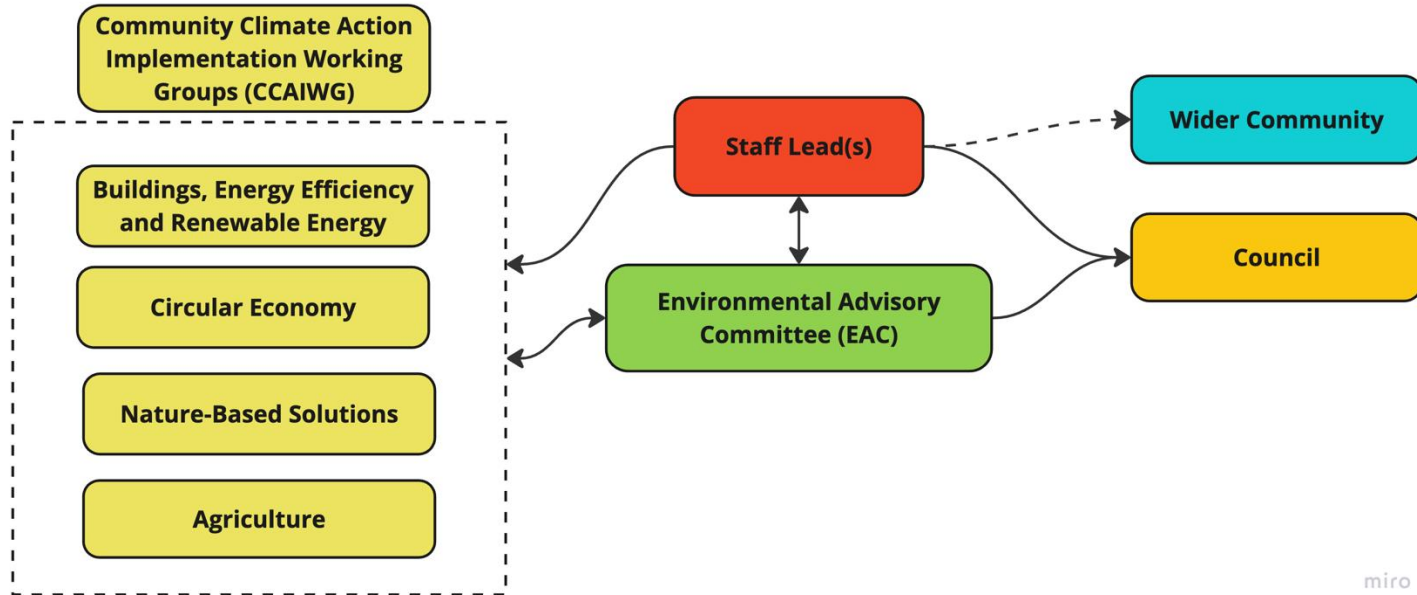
Community Climate Action Implementation Working Groups (CCAIWG)

Buildings, Energy Efficiency and Renewable Energy

Circular Economy

Nature-Based Solutions

Agriculture

Staff Lead(s)

Environmental Advisory Committee (EAC)

Wider Community

Council

miro